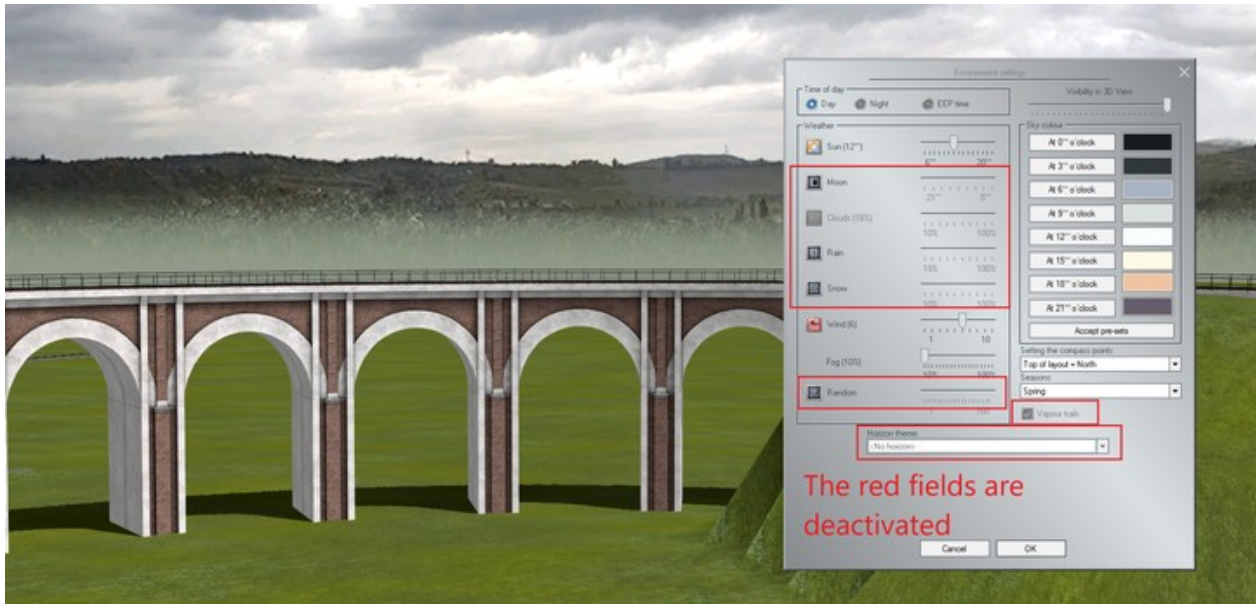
Environment settings

Time of day
Day Night EEP time

Visibility in 3D View

Weather
Sun (12°°)
6°° 20°°
Moon
21°° 5°°
Clouds (10%)
10% 100%
Rain
10% 100%
Snow
Wind (6)
1 10
Fog (10%)
10% 100%
Random
1 100

Sky colour
At 0°° o'clock
At 3°° o'clock
At 6°° o'clock
At 9°° o'clock
At 12°° o'clock
At 15°° o'clock
At 18°° o'clock
At 21°° o'clock
Accept pre-sets

Setting the compass points:
Top of layout = North
Seasons:
Spring
Vapour trails

Horizon theme
<No horizon>

The red fields are deactivated

Cancel OK